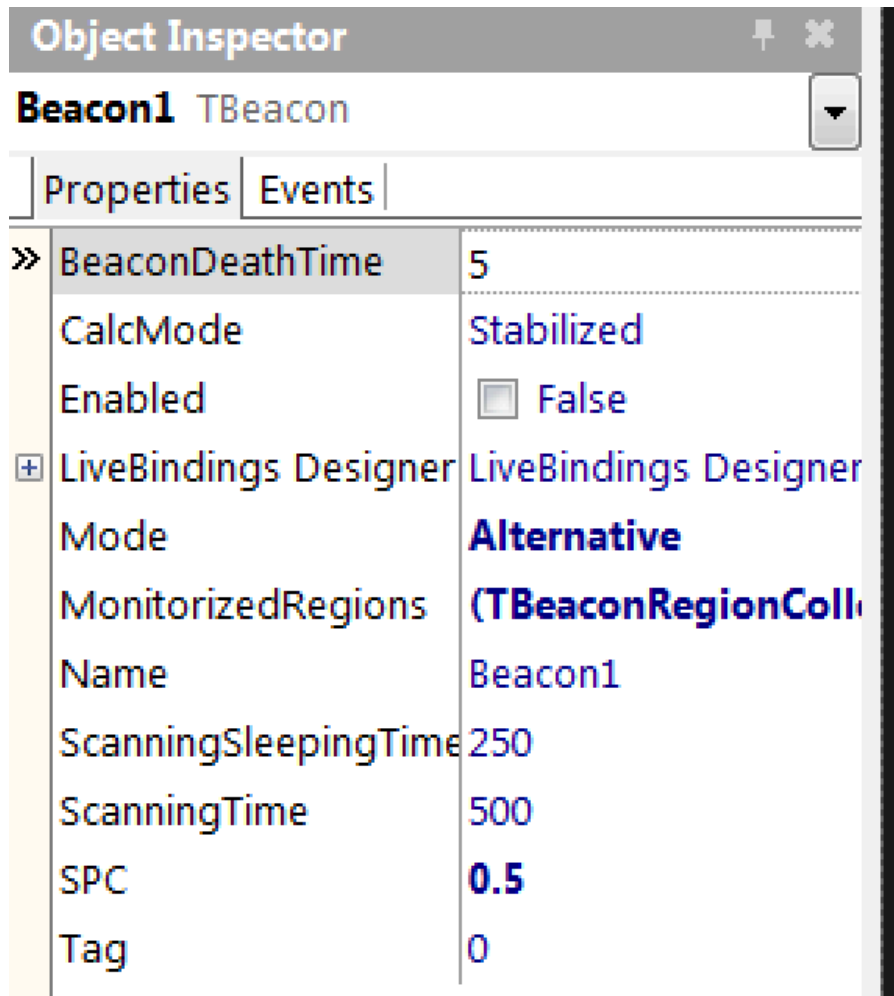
Object Inspector

Beacon1 TBeacon

Properties | Events

| | |
|---|---|
| » BeaconDeathTime | 5 |
| CalcMode | Stabilized |
| Enabled | False |
| ⊞ LiveBindings Designer | LiveBindings Designer |
| Mode | Alternative |
| MonitorizedRegions | (TBeaconRegionColl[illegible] |
| Name | Beacon1 |
| ScanningSleepingTime | 250 |
| ScanningTime | 500 |
| SPC | 0.5 |
| Tag | 0 |